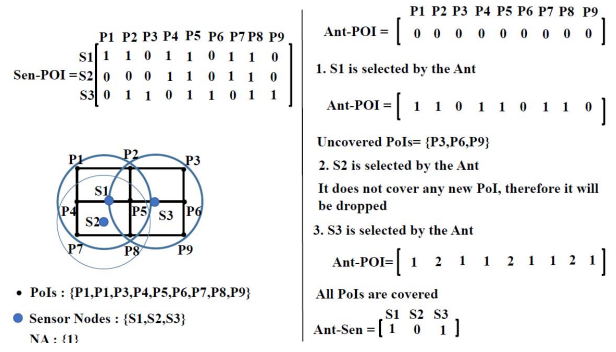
P1 P2 P3 P4 P5 P6 P7 P8 P9

| | P1 | P2 | P3 | P4 | P5 | P6 | P7 | P8 | P9 |
|---|---|---|---|---|---|---|---|---|---|
| S1 | 1 | 1 | 0 | 1 | 1 | 0 | 1 | 1 | 0 |
| Sen-POI = S2 | 0 | 0 | 0 | 1 | 1 | 0 | 1 | 1 | 0 |
| S3 | 0 | 1 | 1 | 0 | 1 | 1 | 0 | 1 | 1 |

P1 P2 P3 P4 S1 S2 P5 S3 P6 P7 P8 P9

• PoIs : {P1,P1,P3,P4,P5,P6,P7,P8,P9}

Sensor Nodes : {S1,S2,S3}

NA : {1}

Ant-POI = $\begin{bmatrix} 0 & 0 & 0 & 0 & 0 & 0 & 0 & 0 & 0 \end{bmatrix}$ (P1 P2 P3 P4 P5 P6 P7 P8 P9)

1. S1 is selected by the Ant

Ant-POI = $\begin{bmatrix} 1 & 1 & 0 & 1 & 1 & 0 & 1 & 1 & 0 \end{bmatrix}$

Uncovered PoIs= {P3,P6,P9}

2. S2 is selected by the Ant

It does not cover any new PoI, therefore it will be dropped

3. S3 is selected by the Ant

Ant-POI= $\begin{bmatrix} 1 & 2 & 1 & 1 & 2 & 1 & 1 & 2 & 1 \end{bmatrix}$

All PoIs are covered

Ant-Sen = $\begin{bmatrix} 1 & 0 & 1 \end{bmatrix}$ (S1 S2 S3)